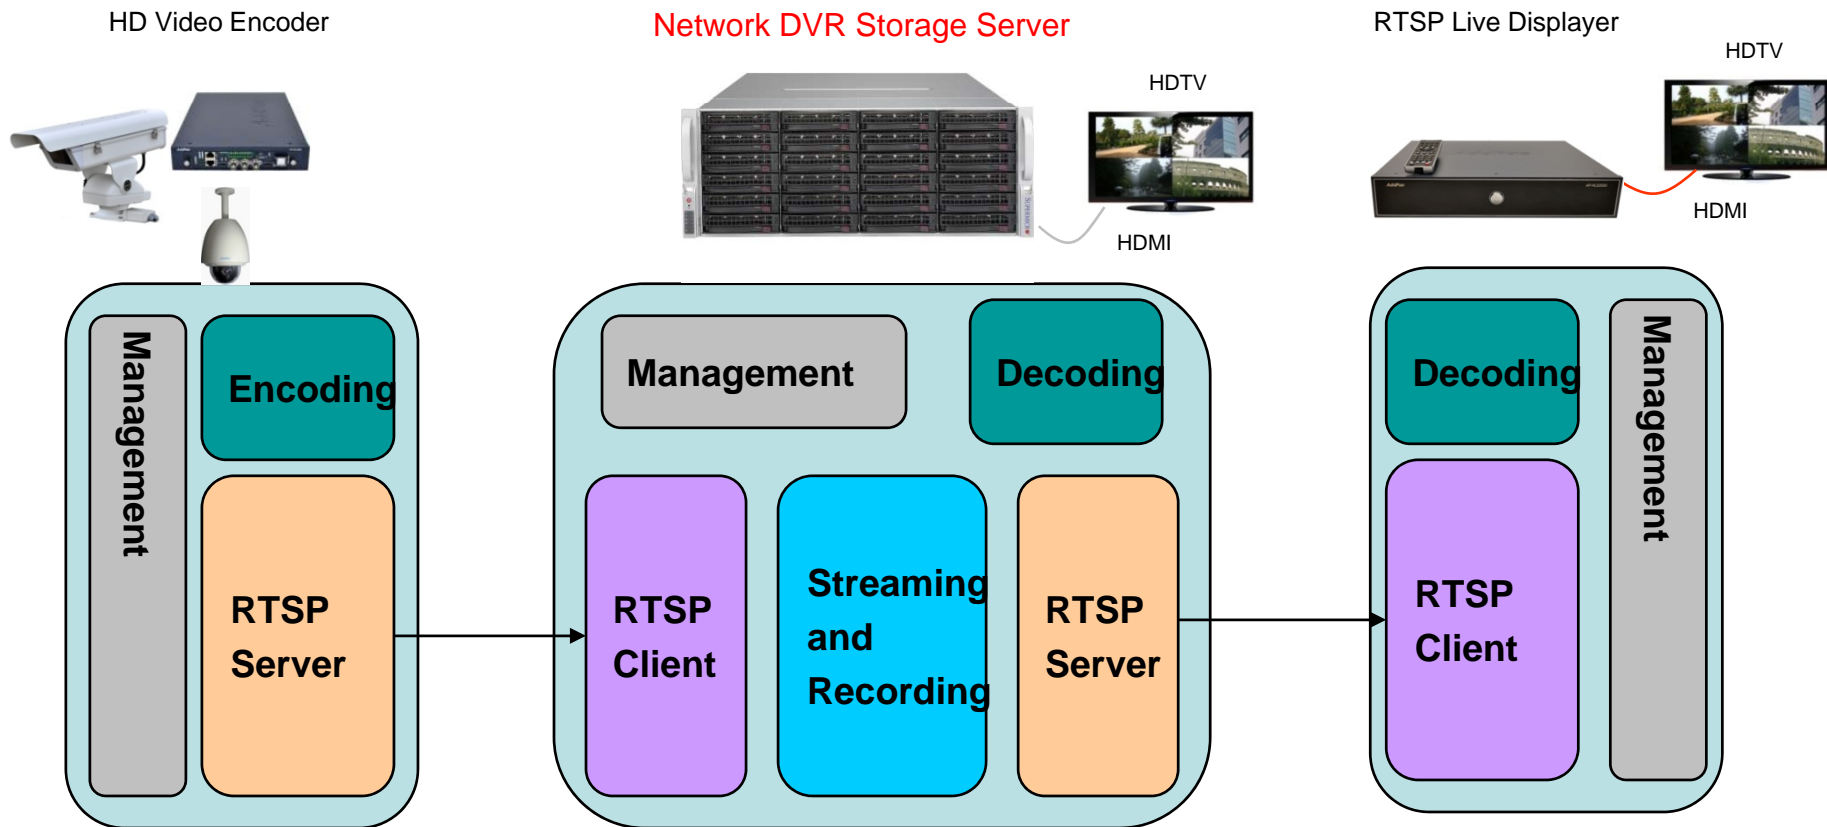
HD Video Encoder

Network DVR Storage Server

RTSP Live Displayer

HDTV

HDTV

HDMI

HDMI

Management

Encoding

RTSP Server

Management

Decoding

RTSP Client

Streaming and Recording

RTSP Server

Decoding

RTSP Client

Management